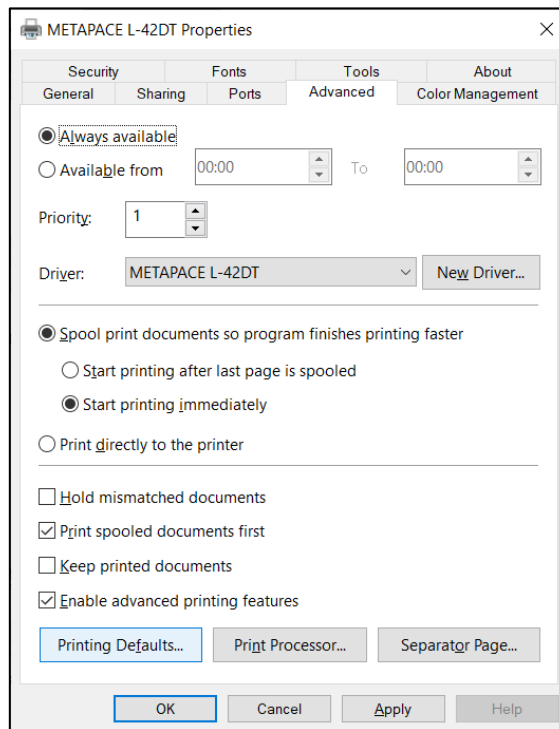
METAPACE L-42DT Properties

Security
Fonts
Tools
About
General
Sharing
Ports
Advanced
Color Management

Always available
Available from 00:00 To 00:00

Priority: 1

Driver: METAPACE L-42DT New Driver...

Spool print documents so program finishes printing faster
Start printing after last page is spooled
Start printing immediately
Print directly to the printer

Hold mismatched documents
Print spooled documents first
Keep printed documents
Enable advanced printing features

Printing Defaults... Print Processor... Separator Page...

OK Cancel Apply Help